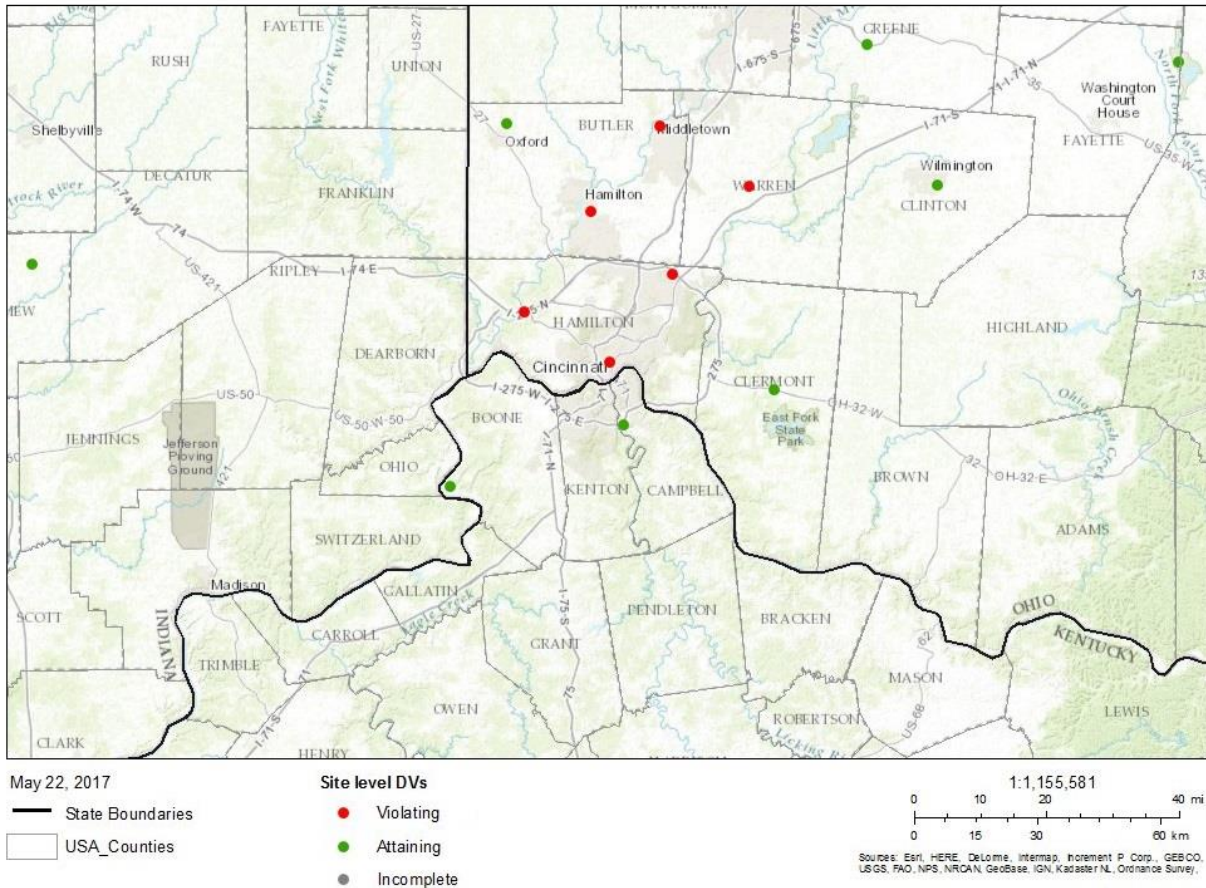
FAYETTE
US-27
RUSH
UNION
West Fork Whitewater
Shelbyville
DECATUR
FRANKLIN
I-74-W
74
US-421
RIPLEY
I-74-E
DEARBORN
JENNINGS
Jefferson Proving Ground
US-50
US-50-W-50
OHIO
SWITZERLAND
Madison
GALLATIN
CARROLL
SCOTT
TRIMBLE
INDIANA
CLARK
HENRY
OWEN
GREENE
I-675-S
675
Little Miami
I-71-S
Washington Court House
FAYETTE
Oxford
BUTLER
Middletown
Wilmington
WARREN
CLINTON
Hamilton
HAMILTON
Cincinnati
I-275-W
I-71-N
HIGHLAND
CLERMONT
East Fork State Park
OH-32-W
BOONE
KENTON
CAMPBELL
BROWN
OH-32-E
ADAMS
PENDLETON
BRACKEN
GRANT
I-75-S
MASON
ROBERTSON
LEWIS
OHIO
KENTUCKY
I-71-S
US-68
Licking R
Eagle Creek
Ohio Brush Creek

May 22, 2017
State Boundaries
USA_Counties

Site level DVs
Violating
Attaining
Incomplete

1:1,155,581
0 10 20 40 mi
0 15 30 60 km
Sources: Esri, HERE, DeLorme, Intermap, Increment P Corp., GEBCO, USGS, FAO, NPS, NRCAN, GeoBase, IGN, Kadaster NL, Ordnance Survey,